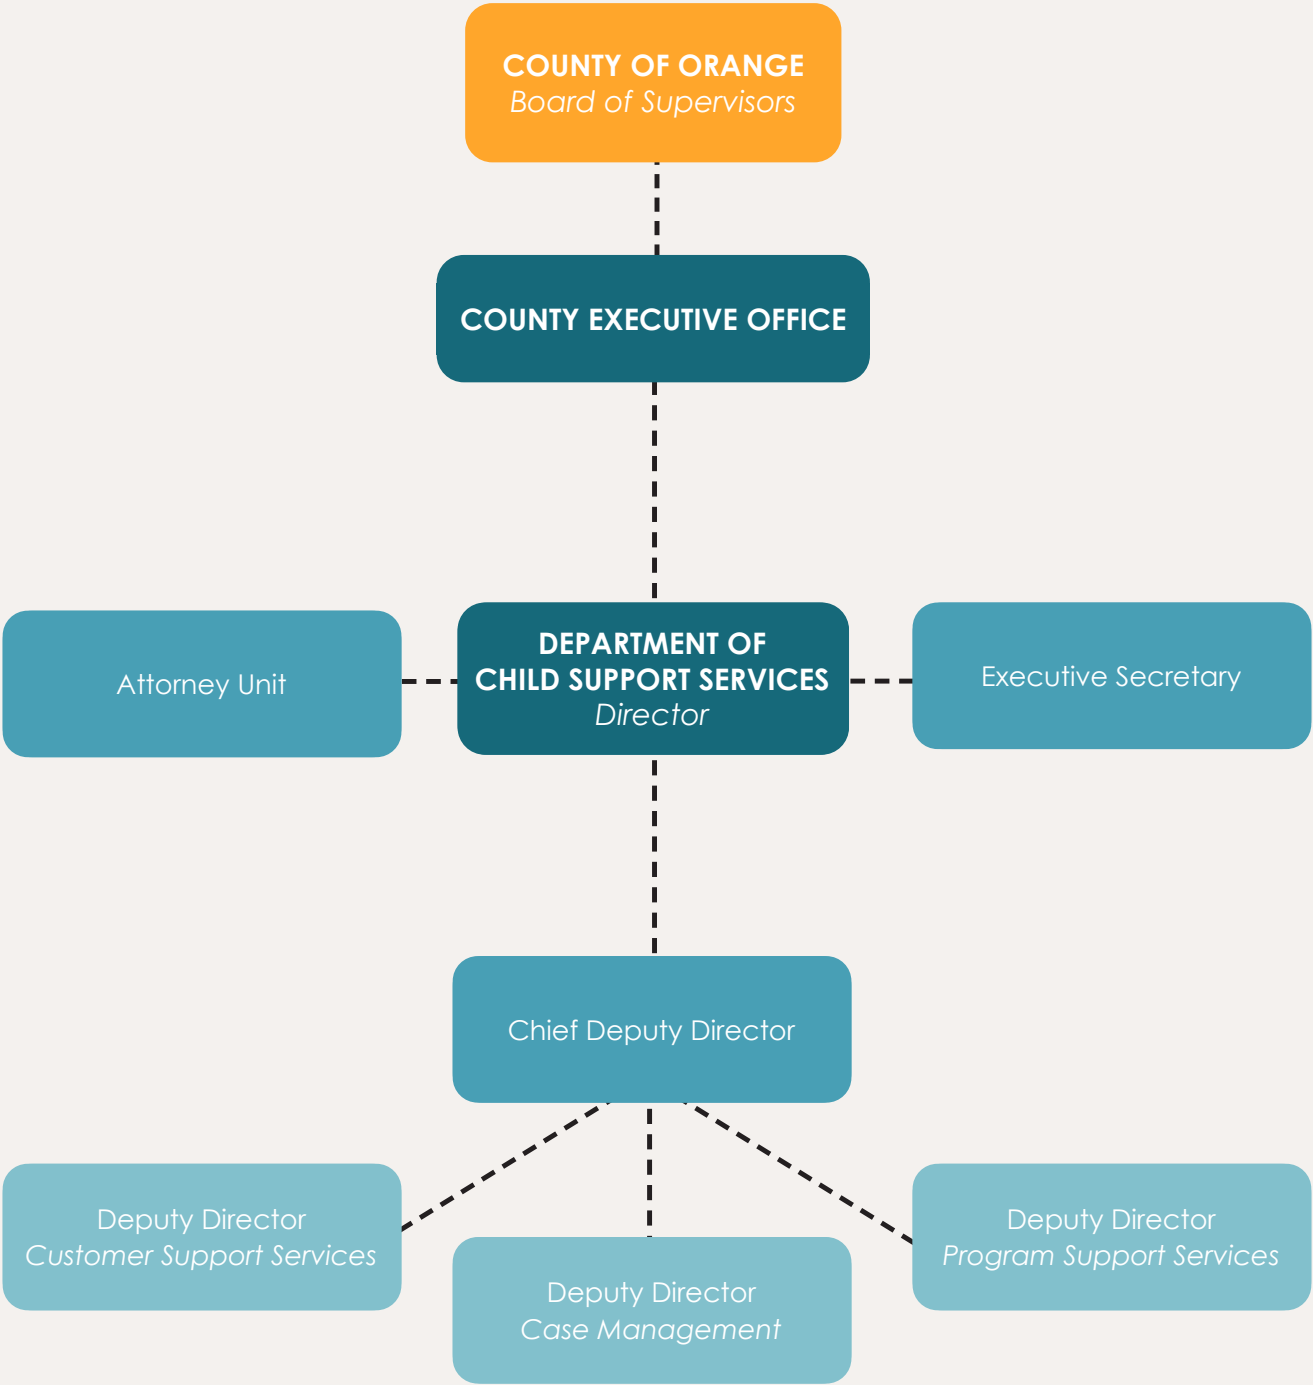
COUNTY OF ORANGE
Board of Supervisors

COUNTY EXECUTIVE OFFICE

Attorney Unit

DEPARTMENT OF CHILD SUPPORT SERVICES
Director

Executive Secretary

Chief Deputy Director

Deputy Director
Customer Support Services

Deputy Director
Case Management

Deputy Director
Program Support Services